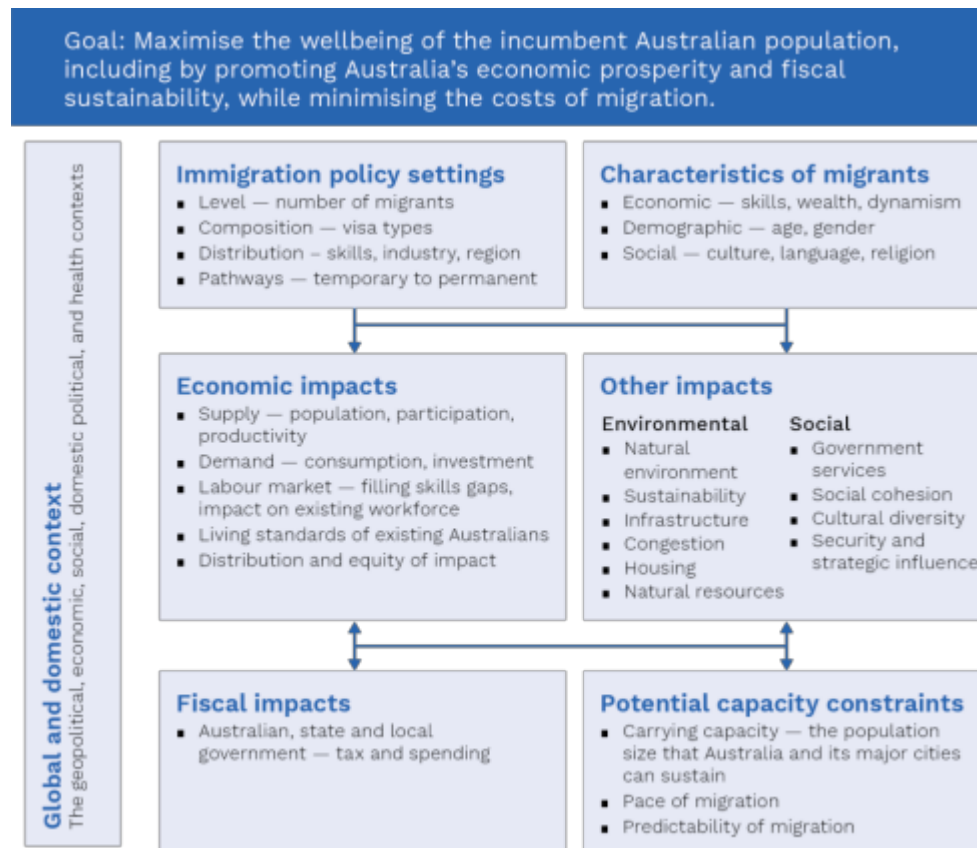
Goal: Maximise the wellbeing of the incumbent Australian population, including by promoting Australia's economic prosperity and fiscal sustainability, while minimising the costs of migration.

Global and domestic context
The geopolitical, economic, social, domestic political, and health contexts

Immigration policy settings
- Level — number of migrants
- Composition — visa types
- Distribution – skills, industry, region
- Pathways — temporary to permanent

Characteristics of migrants
- Economic — skills, wealth, dynamism
- Demographic — age, gender
- Social — culture, language, religion

Economic impacts
- Supply — population, participation, productivity
- Demand — consumption, investment
- Labour market — filling skills gaps, impact on existing workforce
- Living standards of existing Australians
- Distribution and equity of impact

Other impacts
Environmental
- Natural environment
- Sustainability
- Infrastructure
- Congestion
- Housing
- Natural resources

Social
- Government services
- Social cohesion
- Cultural diversity
- Security and strategic influence

Fiscal impacts
- Australian, state and local government — tax and spending

Potential capacity constraints
- Carrying capacity — the population size that Australia and its major cities can sustain
- Pace of migration
- Predictability of migration